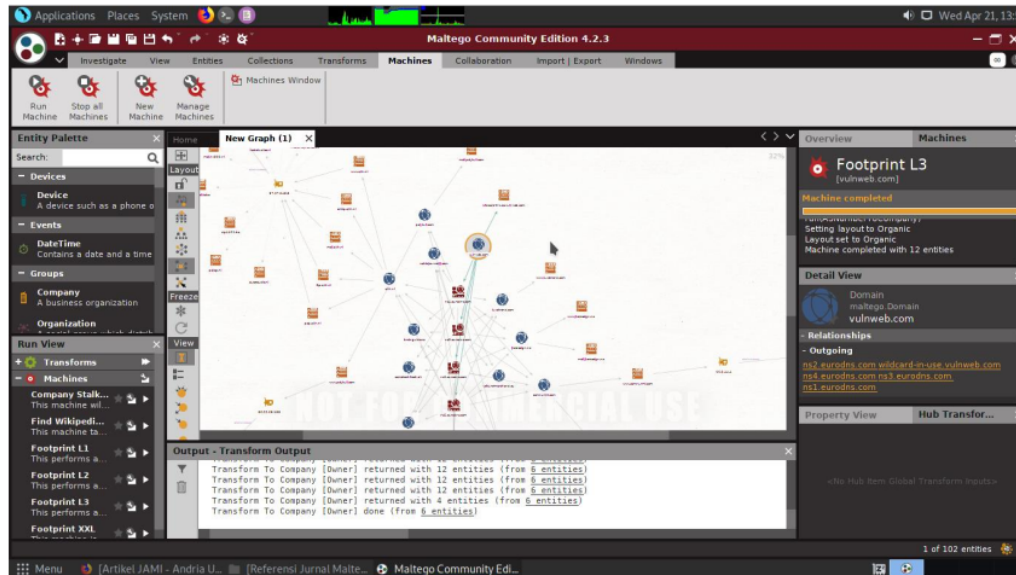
Applications Places System

Wed Apr 21, 13:

Maltego Community Edition 4.2.3

Investigate View Entities Collections Transforms Machines Collaboration Import | Export Windows

Run Machine Stop all Machines New Machine Manage Machines Machines Window

Entity Palette

Search:

- Devices

Device
A device such as a phone o

- Events

DateTime
Contains a date and a time

- Groups

Company
A business organization

Organization

Run View

+ Transforms

- Machines

Company Stalk...
This machine wil...

Find Wikipedi...
This machine ta...

Footprint L1
This performs a...

Footprint L2
This performs a...

Footprint L3
This performs a...

Footprint XXL

Home New Graph (1)

Layout

Freeze

View

NOT FOR COMMERCIAL USE

Output - Transform Output

Transform To Company [Owner] returned with 12 entities (from 6 entities)
Transform To Company [Owner] returned with 12 entities (from 6 entities)
Transform To Company [Owner] returned with 12 entities (from 6 entities)
Transform To Company [Owner] returned with 4 entities (from 6 entities)
Transform To Company [Owner] done (from 6 entities)

Overview Machines

Footprint L3
[vulnweb.com]

Machine completed

Setting layout to Organic
Layout set to Organic
Machine completed with 12 entities

Detail View

Domain
maltego.Domain
vulnweb.com

- Relationships

- Outgoing

ns2.eurodns.com wildcard-in-use.vulnweb.com
ns4.eurodns.com ns3.eurodns.com
ns1.eurodns.com

Property View Hub Transfor...

<No Hub Item Global Transform Inputs>

1 of 102 entities

Menu [Artikel JAMI - Andria U... [Referensi Jurnal Malte... Maltego Community Edi...